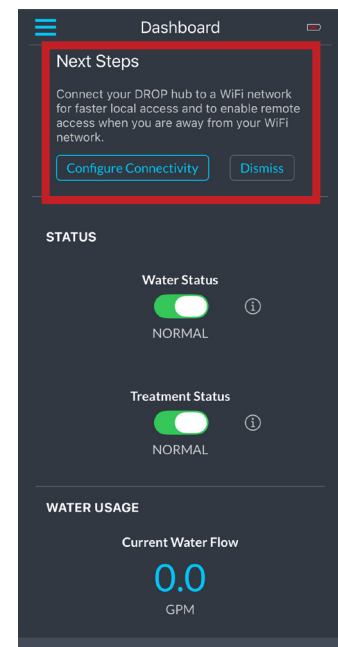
Dashboard

Next Steps

Connect your DROP hub to a WiFi network for faster local access and to enable remote access when you are away from your WiFi network.

Configure Connectivity

Dismiss

STATUS

Water Status

NORMAL

Treatment Status

NORMAL

WATER USAGE

Current Water Flow

0.0

GPM